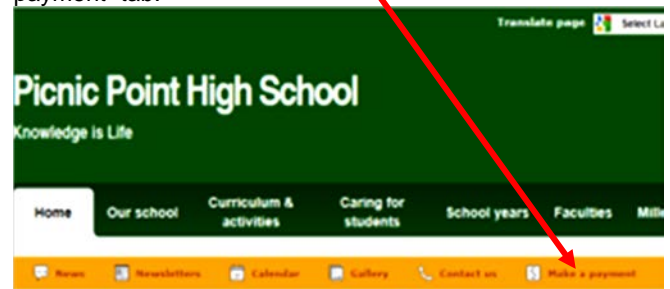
payment" tab.

Translate page Select La

Picnic Point High School

Knowledge is Life

Home
Our school
Curriculum & activities
Caring for students
School years
Faculties
Mille

News
Newsletters
Calendar
Gallery
Contact us
Make a payment